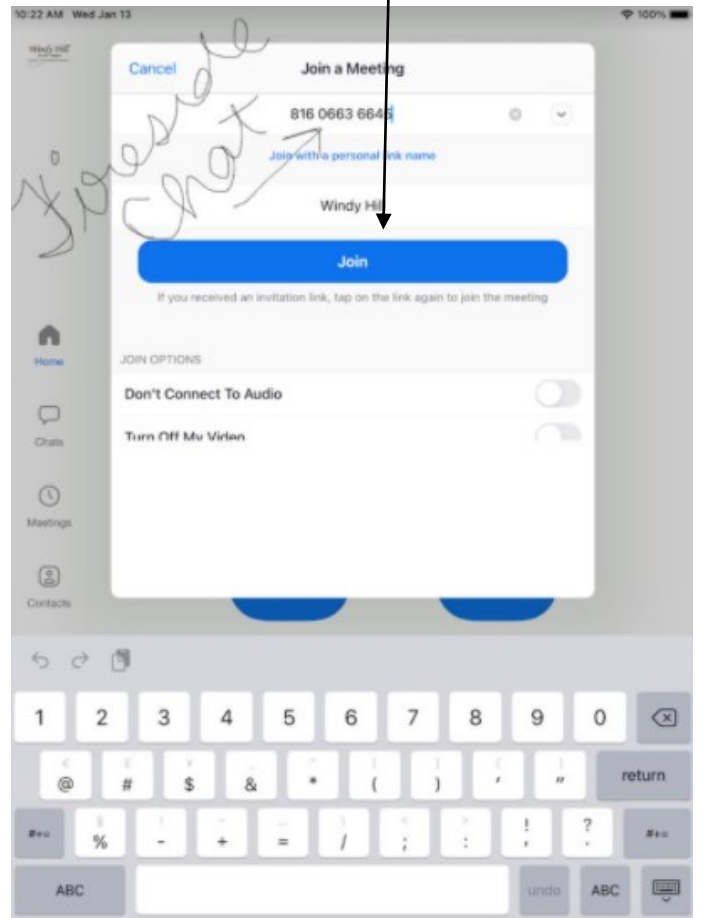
10:22 AM Wed Jan 13

100%

Windy Hill

Cancel

Join a Meeting

816 0663 6645

Join with a personal link name

Windy Hill

Join

If you received an invitation link, tap on the link again to join the meeting

JOIN OPTIONS

Don't Connect To Audio

Turn Off My Video

Home

Chats

Meetings

Contacts

Josede Chat

1 2 3 4 5 6 7 8 9 0

@ # $ & * ( ) ' " return

#+= % - + = / ; : ! ? #+=

ABC undo ABC